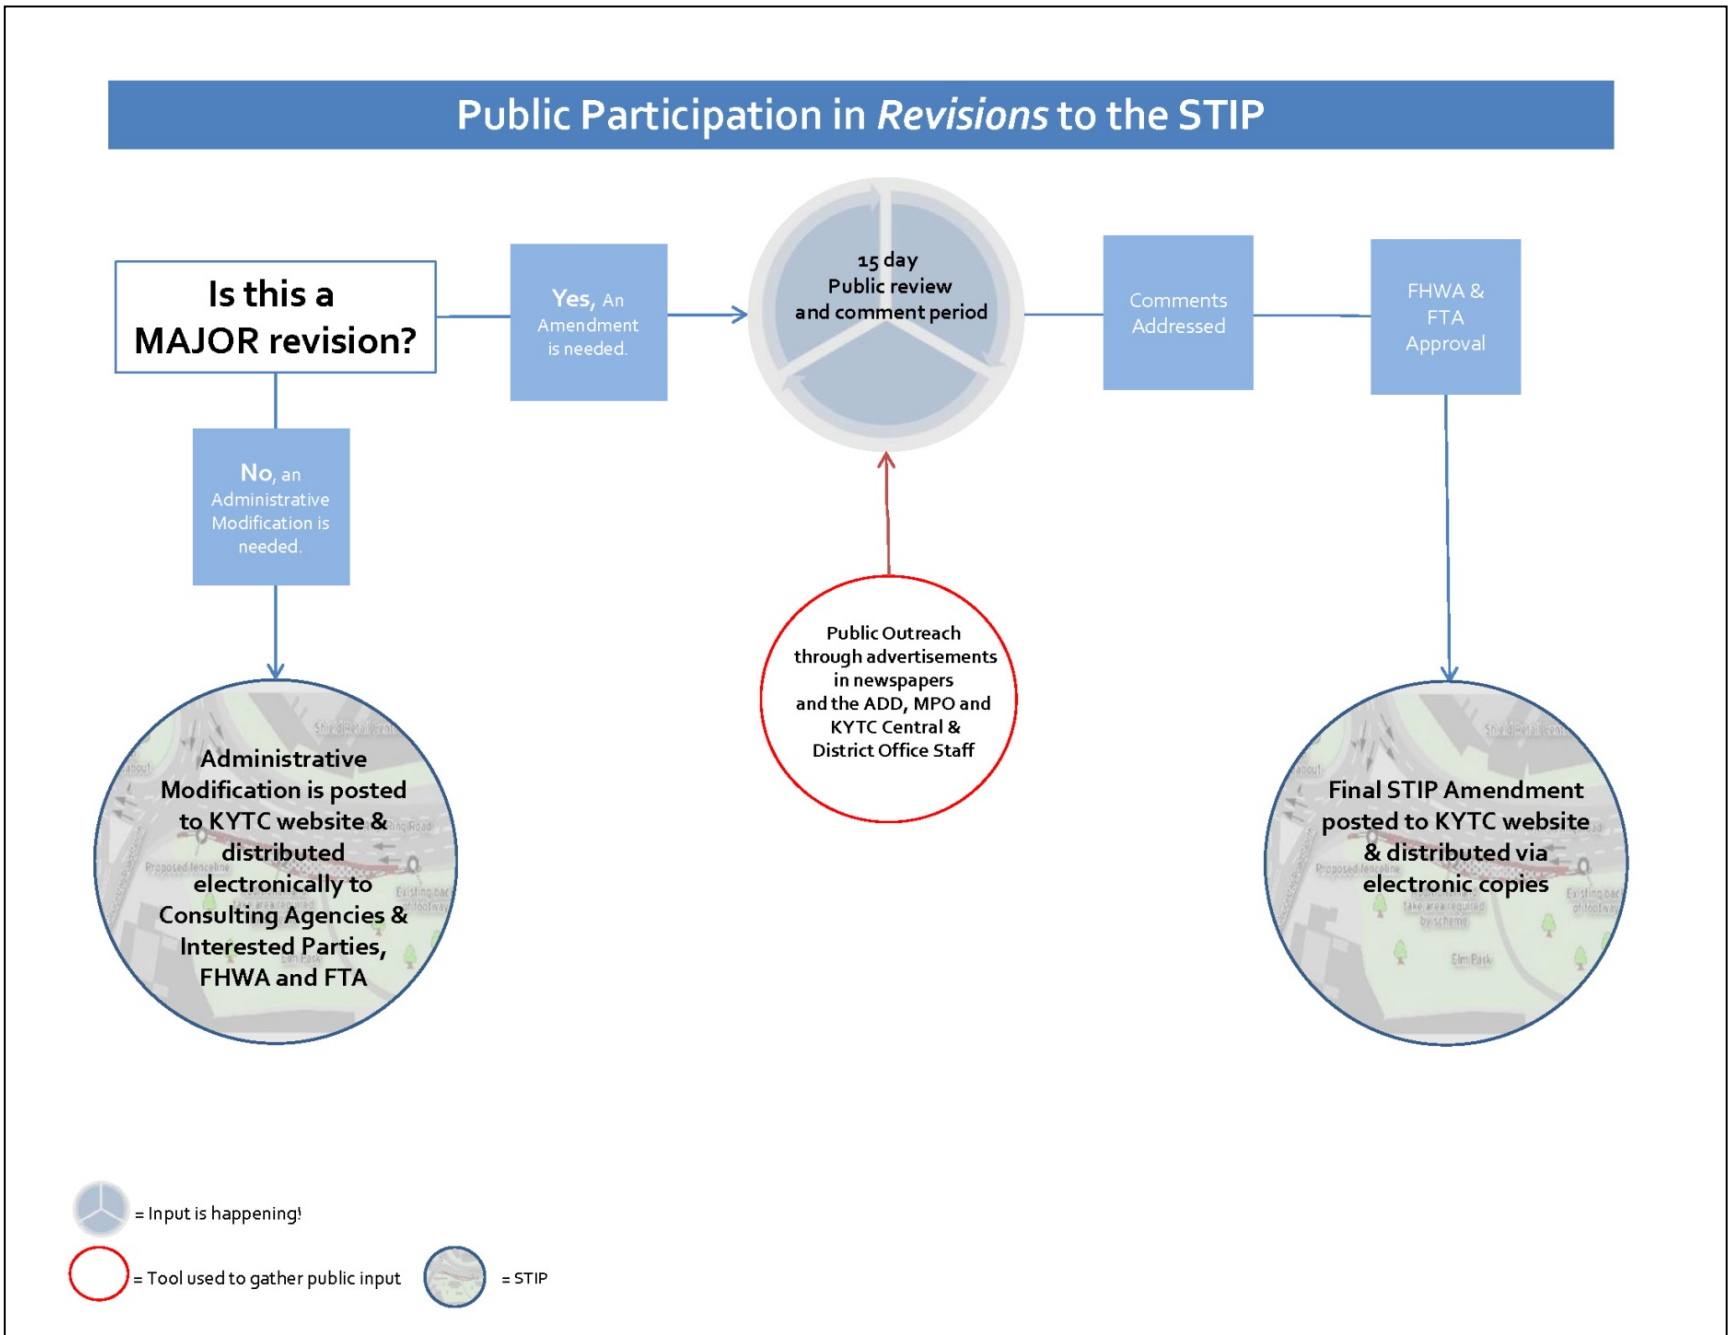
Public Participation in *Revisions* to the STIP

Is this a MAJOR revision?

Yes, An Amendment is needed.

15 day Public review and comment period

Comments Addressed

FHWA & FTA Approval

No, an Administrative Modification is needed.

Public Outreach through advertisements in newspapers and the ADD, MPO and KYTC Central & District Office Staff

Administrative Modification is posted to KYTC website & distributed electronically to Consulting Agencies & Interested Parties, FHWA and FTA

Final STIP Amendment posted to KYTC website & distributed via electronic copies

= Input is happening!

= Tool used to gather public input

= STIP